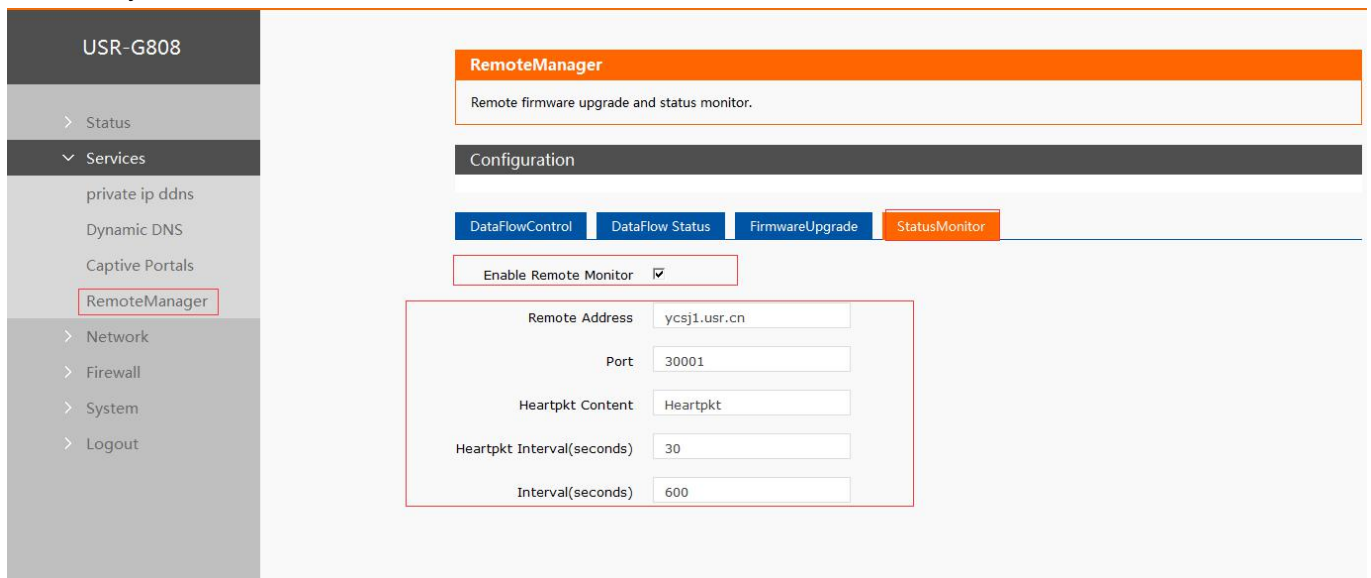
USR-G808

> Status
∨ Services
private ip ddns
Dynamic DNS
Captive Portals
RemoteManager
> Network
> Firewall
> System
> Logout

RemoteManager

Remote firmware upgrade and status monitor.

Configuration

DataFlowControl | DataFlow Status | FirmwareUpgrade | StatusMonitor

Enable Remote Monitor ☑

| | |
|---|---|
| Remote Address | ycsj1.usr.cn |
| Port | 30001 |
| Heartpkt Content | Heartpkt |
| Heartpkt Interval(seconds) | 30 |
| Interval(seconds) | 600 |